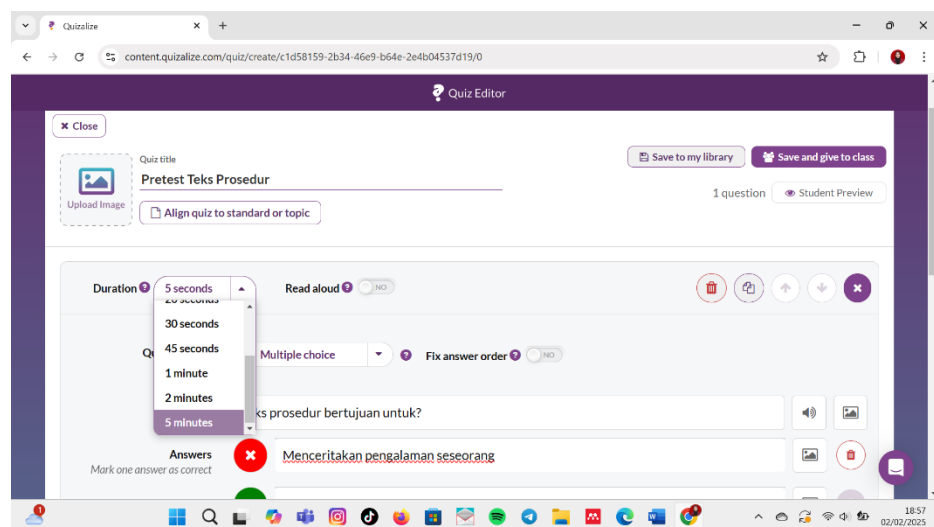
Quizalize

content.quizalize.com/quiz/create/c1d58159-2b34-46e9-b64e-2e4b04537d19/0

Quiz Editor

Close

Quiz title

Pretest Teks Prosedur

Upload Image

Align quiz to standard or topic

Save to my library

Save and give to class

1 question

Student Preview

Duration

5 seconds

Read aloud

NO

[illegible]

30 seconds

45 seconds

1 minute

2 minutes

5 minutes

Qu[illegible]

Multiple choice

Fix answer order

NO

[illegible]ks prosedur bertujuan untuk?

Answers

Mark one answer as correct

Menceritakan pengalaman seseorang

18:57
02/02/2025